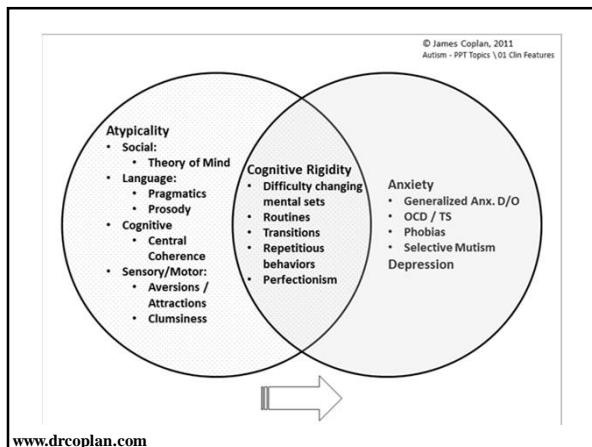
© James Coplan, 2011
Autism - PPT Topics \ 01 Clin Features

Atypicality
- Social:
  - Theory of Mind
- Language:
  - Pragmatics
  - Prosody
- Cognitive
  - Central Coherence
- Sensory/Motor:
  - Aversions / Attractions
  - Clumsiness

Cognitive Rigidity
- Difficulty changing mental sets
- Routines
- Transitions
- Repetitious behaviors
- Perfectionism

Anxiety
- Generalized Anx. D/O
- OCD / TS
- Phobias
- Selective Mutism

Depression

www.drcoplan.com